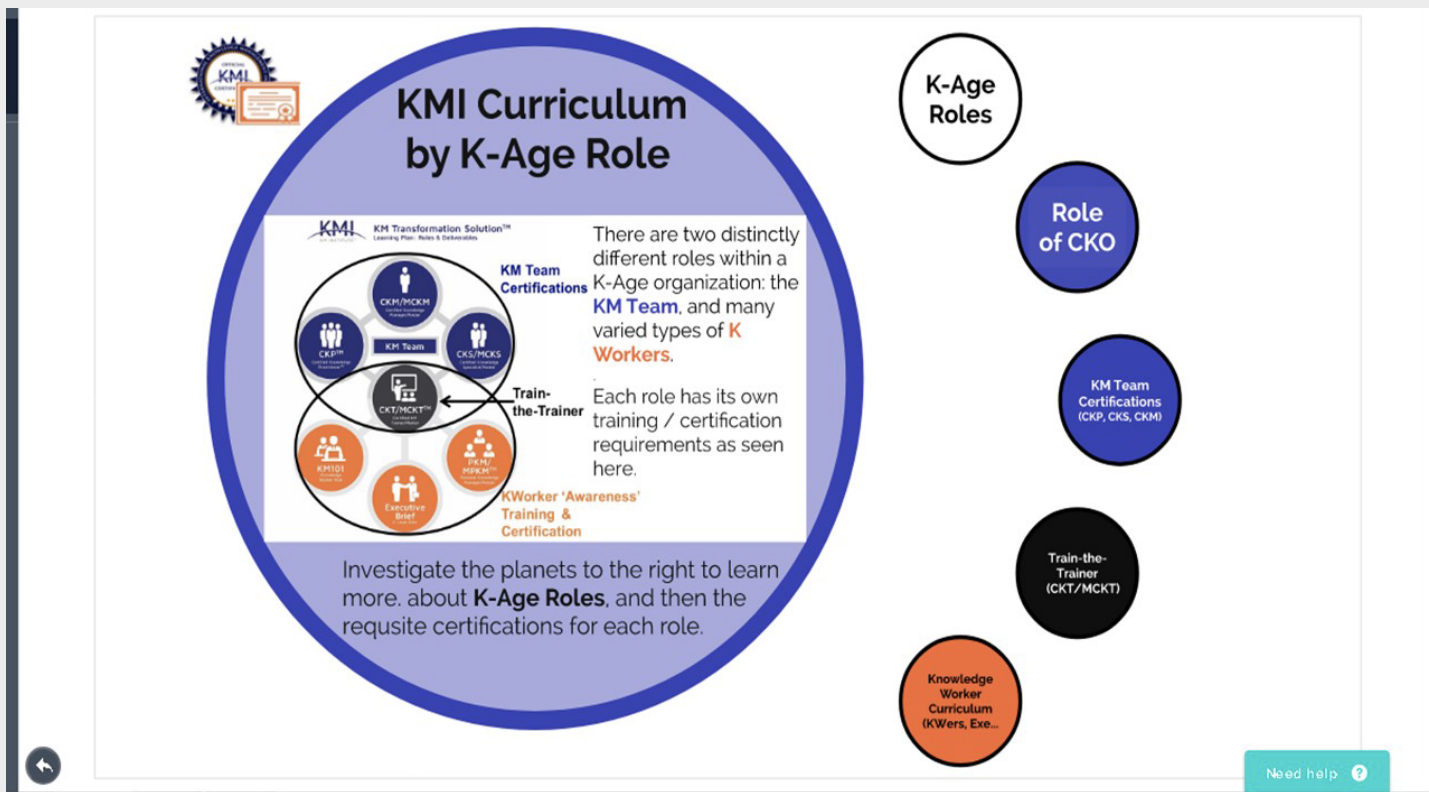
OFFICIAL KMI

KMI Curriculum by K-Age Role

KMI KM Transformation Solution™
Learning Plan: Roles & Deliverables

KM Team Certifications

CKM/MCKM
CKP™
KM Team
CKS/MCKS
CKT/MCKT™
Train-the-Trainer
KM101
PKM/MPKM™
Executive Brief

KWorker 'Awareness' Training & Certification

There are two distinctly different roles within a K-Age organization: the KM Team, and many varied types of K Workers.

.

Each role has its own training / certification requirements as seen here.

Investigate the planets to the right to learn more. about K-Age Roles, and then the requsite certifications for each role.

K-Age Roles

Role of CKO

KM Team Certifications (CKP, CKS, CKM)

Train-the-Trainer (CKT/MCKT)

Knowledge Worker Curriculum (KWers, Exe...

Need help ?